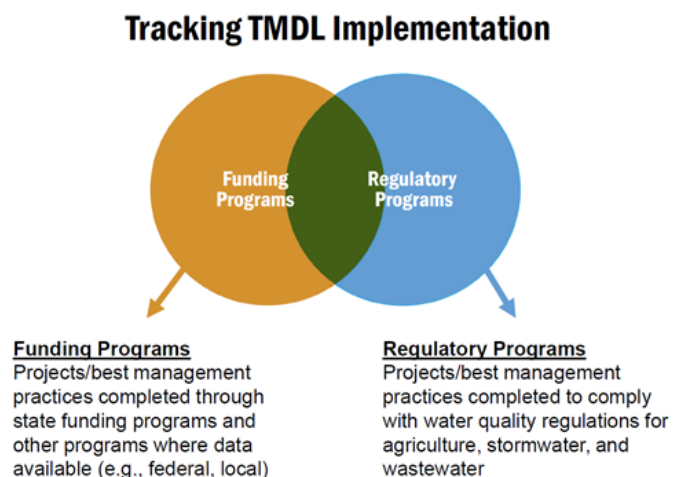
Tracking TMDL Implementation

Funding Programs

Regulatory Programs

Funding Programs
Projects/best management practices completed through state funding programs and other programs where data available (e.g., federal, local)

Regulatory Programs
Projects/best management practices completed to comply with water quality regulations for agriculture, stormwater, and wastewater